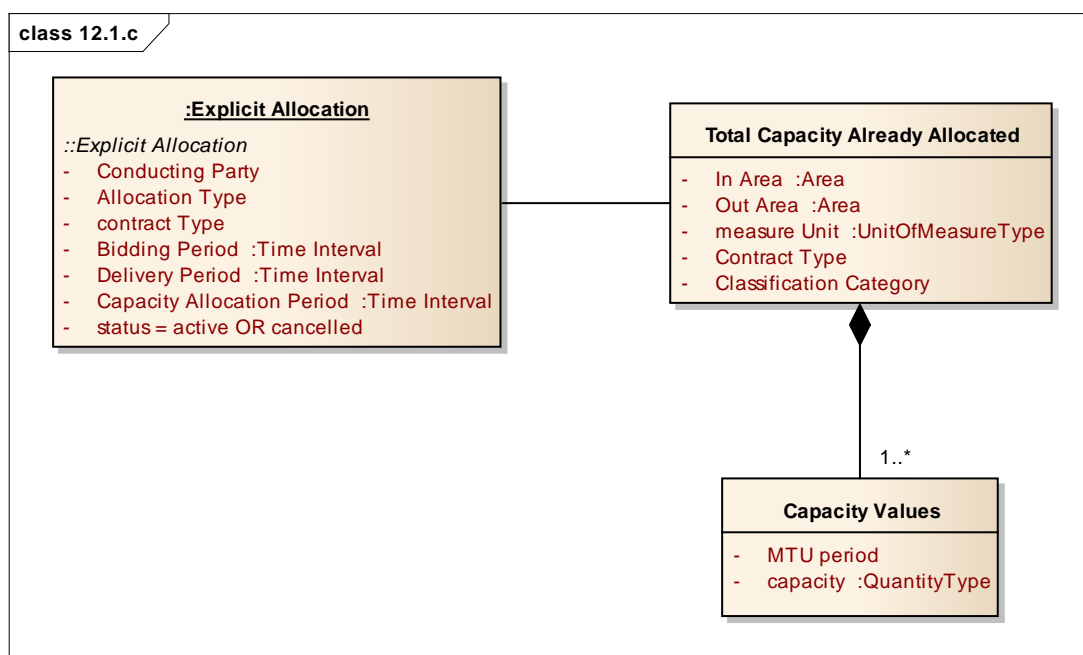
class 12.1.c

:Explicit Allocation

::Explicit Allocation
- Conducting Party
- Allocation Type
- contract Type
- Bidding Period :Time Interval
- Delivery Period :Time Interval
- Capacity Allocation Period :Time Interval
- status = active OR cancelled

Total Capacity Already Allocated

- In Area :Area
- Out Area :Area
- measure Unit :UnitOfMeasureType
- Contract Type
- Classification Category

1..*

Capacity Values

- MTU period
- capacity :QuantityType